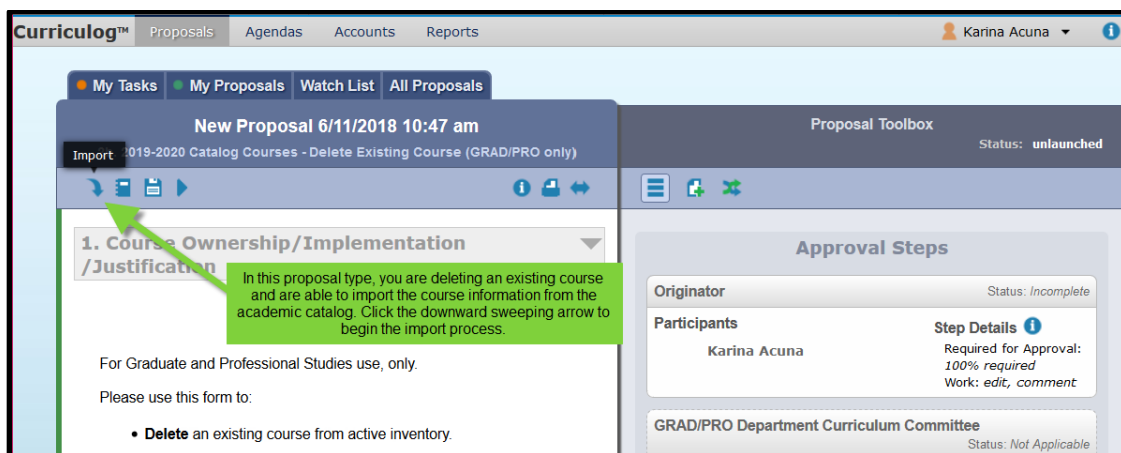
Curriculog™ Proposals Agendas Accounts Reports Karina Acuna

My Tasks My Proposals Watch List All Proposals

New Proposal 6/11/2018 10:47 am

Import

2019-2020 Catalog Courses - Delete Existing Course (GRAD/PRO only)

1. Course Ownership/Implementation /Justification

In this proposal type, you are deleting an existing course and are able to import the course information from the academic catalog. Click the downward sweeping arrow to begin the import process.

For Graduate and Professional Studies use, only.

Please use this form to:

• **Delete** an existing course from active inventory.

Proposal Toolbox

Status: unlaunched

Approval Steps

Originator

Status: *Incomplete*

Participants

Karina Acuna

Step Details

Required for Approval: *100% required*

Work: *edit, comment*

GRAD/PRO Department Curriculum Committee

Status: *Not Applicable*